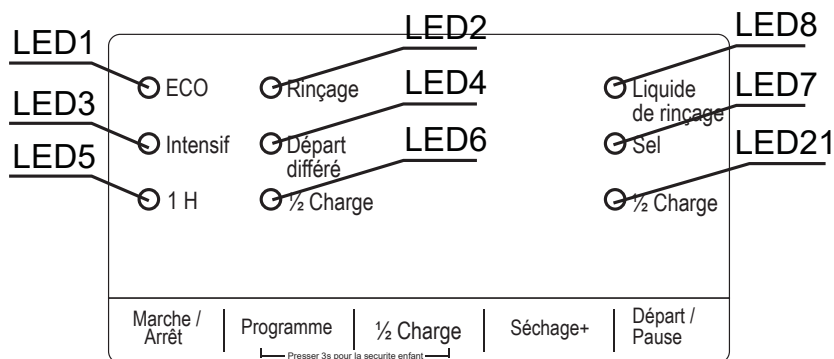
LED1
LED2
LED8
ECO
Rinçage
Liquide de rinçage
LED3
LED4
LED7
Intensif
Départ différé
Sel
LED5
LED6
LED21
1 H
½ Charge
½ Charge

Marche / Arrêt
Programme
½ Charge
Séchage+
Départ / Pause
Presser 3s pour la securite enfant